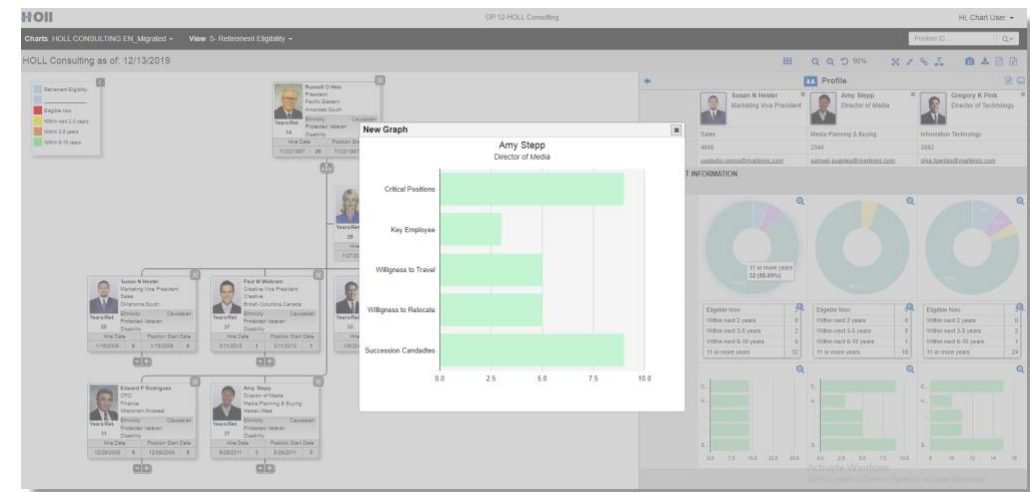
HOII

OP 12-HOLL Consulting

Hi, Chart User ▾

Charts HOLL CONSULTING EN_Migrated ▾ View 5- Retirement Eligibility ▾

Position ID

HOLL Consulting as of: 12/13/2019

Retirement Eligibility

Eligible now
Within next 2-3 years
Within 3-5 years
Within 6-10 years

Russell O Hess
President
Pacific Eastern
Arkansas South

Years/Ret 14
Ethnicity Caucasian
Protected Veteran
Disability
Hire Date Position Start Date
11/23/1987 26 11/23/1987

Profile

Susan N Hesler
Marketing Vice President

Amy Stepp
Director of Media

Gregory K Pink
Director of Technology

Sales
Media Planning & Buying
Information Technology

T INFORMATION

11 or more years
32 (88.89%)

New Graph

Amy Stepp
Director of Media

Critical Positions
Key Employee
Willigness to Travel
Willigness to Relocate
Succession Candadtes

0.0 2.5 5.0 7.5 10.0

Susan N Hesler
Marketing Vice President
Sales
Oklahoma South
Years/Ret 28
Ethnicity Caucasian
Protected Veteran
Disability
Hire Date Position Start Date
1/18/2009 8 1/18/2009

Paul M Meltzer
Creative Vice President
Creative
British Columbia Canada
Years/Ret 37
Ethnicity Caucasian
Protected Veteran
Disability
Hire Date Position Start Date
3/11/2013 1 3/11/2013

Edward P Rodriguez
CFO
Finance
Wisconsin Midwest
Years/Ret 31
Ethnicity Caucasian
Protected Veteran
Disability
Hire Date Position Start Date
12/29/2009 8 12/29/2009

Amy Stepp
Director of Media
Media Planning & Buying
Hawaii West
Years/Ret 37
Ethnicity Caucasian
Protected Veteran
Disability
Hire Date Position Start Date
6/29/2011 3 6/29/2011

Eligible Now
Within next 2 years
Within next 3-5 years
Within next 6-10 years
11 or more years 32

Eligible Now
Within next 2 years
Within next 3-5 years
Within next 6-10 years
11 or more years 18

Eligible Now
Within next 2 years
Within next 3-5 years
Within next 6-10 years
11 or more years 24

Activate Windows